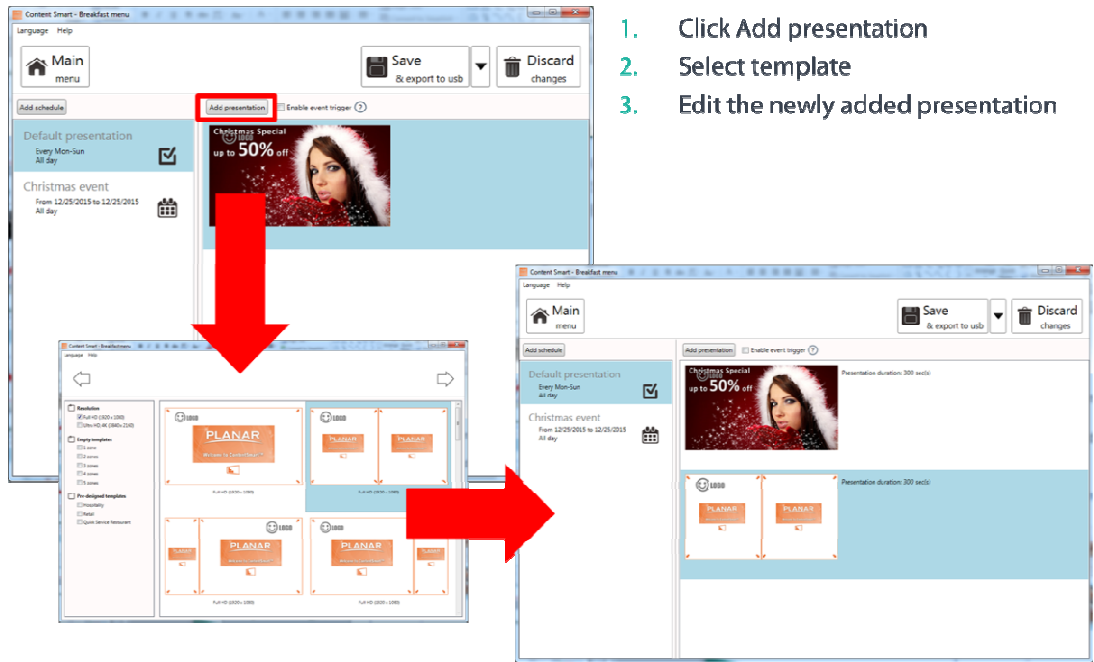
Content Smart - Breakfast menu
Language Help
Main menu
Save & export to usb
Discard changes
Add schedule
Add presentation
Enable event trigger ?
Default presentation
Every Mon-Sun
All day
Christmas event
From 12/25/2015 to 12/25/2015
All day
Christmas Special up to 50% off

1. Click Add presentation
2. Select template
3. Edit the newly added presentation

Content Smart - Breakfast menu
Language Help
Resolution
Full HD (1920 x 1080)
Ultra HD 4K (3840 x 2160)
Empty templates
Pre-designed templates
Hospitality
Retail
Quick Service Restaurant
LOGO
PLANAR
Welcome to Content Smart
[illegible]

Content Smart - Breakfast menu
Language Help
Main menu
Save & export to usb
Discard changes
Add schedule
Add presentation
Enable event trigger ?
Default presentation
Every Mon-Sun
All day
Christmas event
From 12/25/2015 to 12/25/2015
All day
Christmas Special up to 50% off
Presentation duration: 300 sec(s)
LOGO
PLANAR
PLANAR
Presentation duration: 300 sec(s)